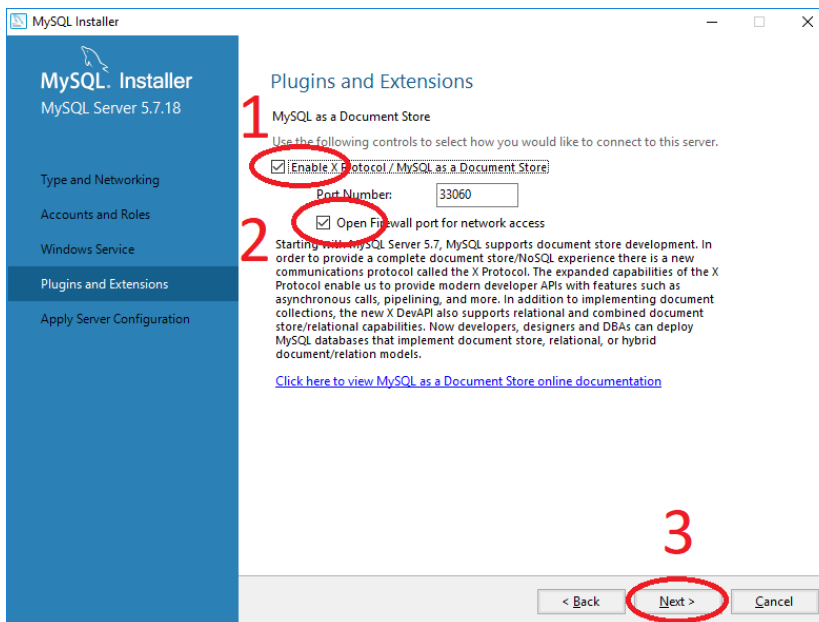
MySQL Installer

MySQL. Installer
MySQL Server 5.7.18

Type and Networking

Accounts and Roles

Windows Service

Plugins and Extensions

Apply Server Configuration

Plugins and Extensions

1

MySQL as a Document Store

Use the following controls to select how you would like to connect to this server.

Enable X Protocol / MySQL as a Document Store

Port Number: 33060

2

Open Firewall port for network access

Starting with MySQL Server 5.7, MySQL supports document store development. In order to provide a complete document store/NoSQL experience there is a new communications protocol called the X Protocol. The expanded capabilities of the X Protocol enable us to provide modern developer APIs with features such as asynchronous calls, pipelining, and more. In addition to implementing document collections, the new X DevAPI also supports relational and combined document store/relational capabilities. Now developers, designers and DBAs can deploy MySQL databases that implement document store, relational, or hybrid document/relation models.

Click here to view MySQL as a Document Store online documentation

3

< Back

Next >

Cancel